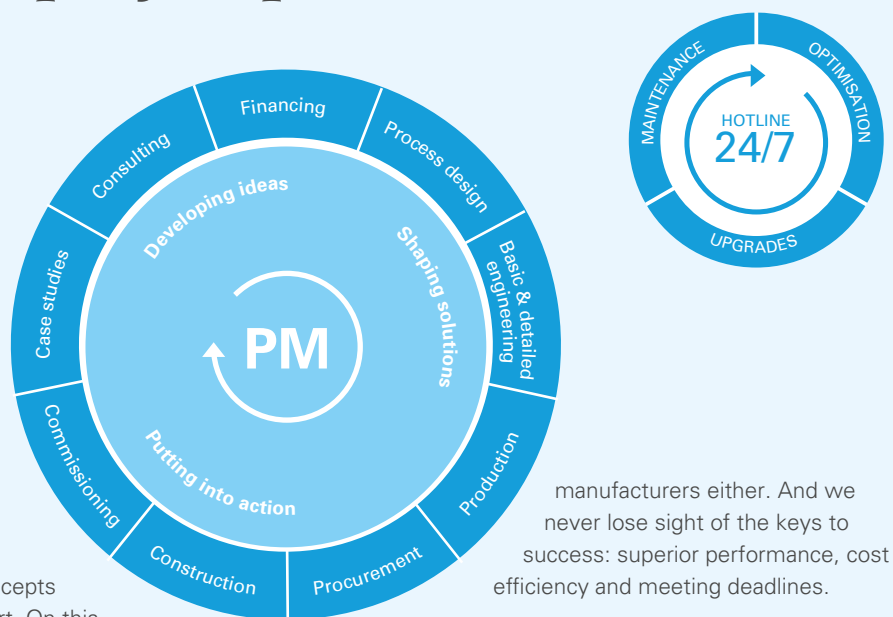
Financing

Process design

Basic & detailed engineering

Production

Procurement

Construction

Commissioning

Case studies

Consulting

Developing ideas

Shaping solutions

Putting into action

PM

MAINTENANCE

OPTIMISATION

HOTLINE
24/7

UPGRADES

manufacturers either. And we never lose sight of the keys to success: superior performance, cost efficiency and meeting deadlines.

cepts
t. On this